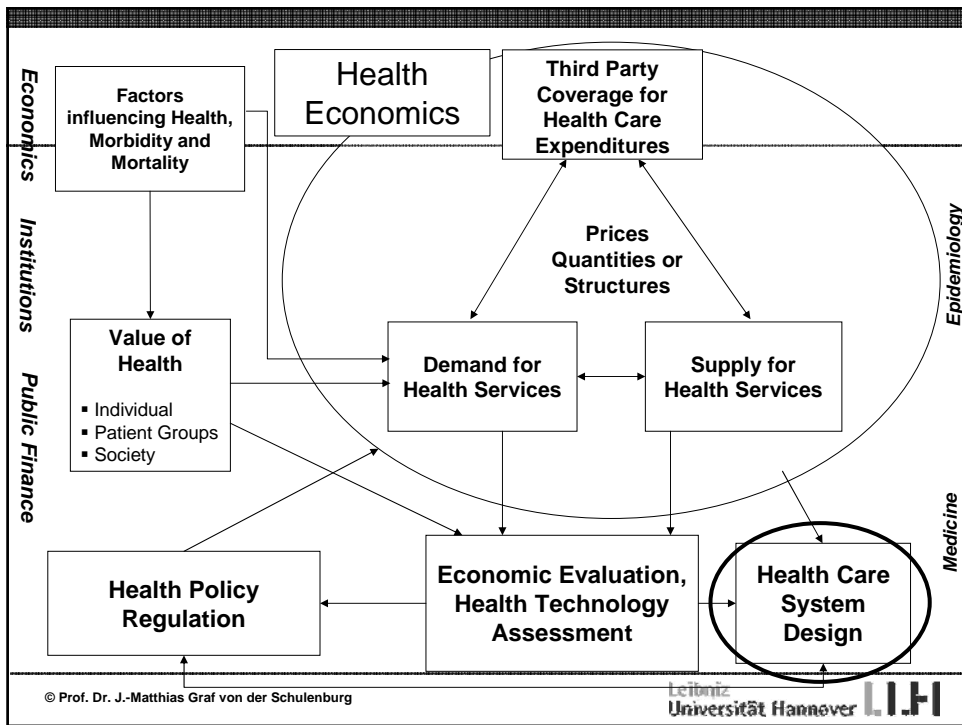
Economics

Institutions

Public Finance

Factors influencing Health, Morbidity and Mortality

Health Economics

Third Party Coverage for Health Care Expenditures

Epidemiology

Prices Quantities or Structures

Value of Health

- Individual
- Patient Groups
- Society

Demand for Health Services

Supply for Health Services

Medicine

Health Policy Regulation

Economic Evaluation, Health Technology Assessment

Health Care System Design

© Prof. Dr. J.-Matthias Graf von der Schulenburg

Leibniz Universität Hannover